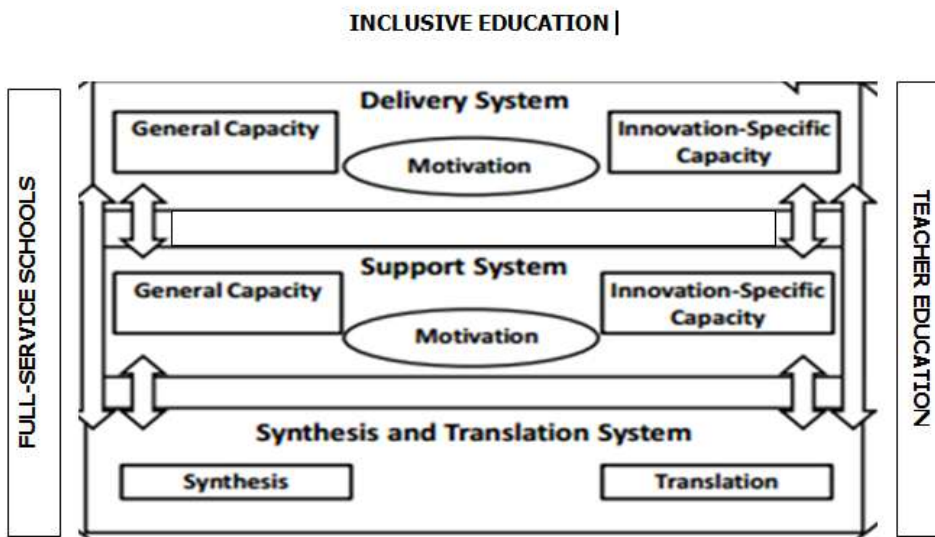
INCLUSIVE EDUCATION

FULL-SERVICE SCHOOLS

Delivery System

General Capacity

Motivation

Innovation-Specific Capacity

Support System

General Capacity

Motivation

Innovation-Specific Capacity

Synthesis and Translation System

Synthesis

Translation

TEACHER EDUCATION